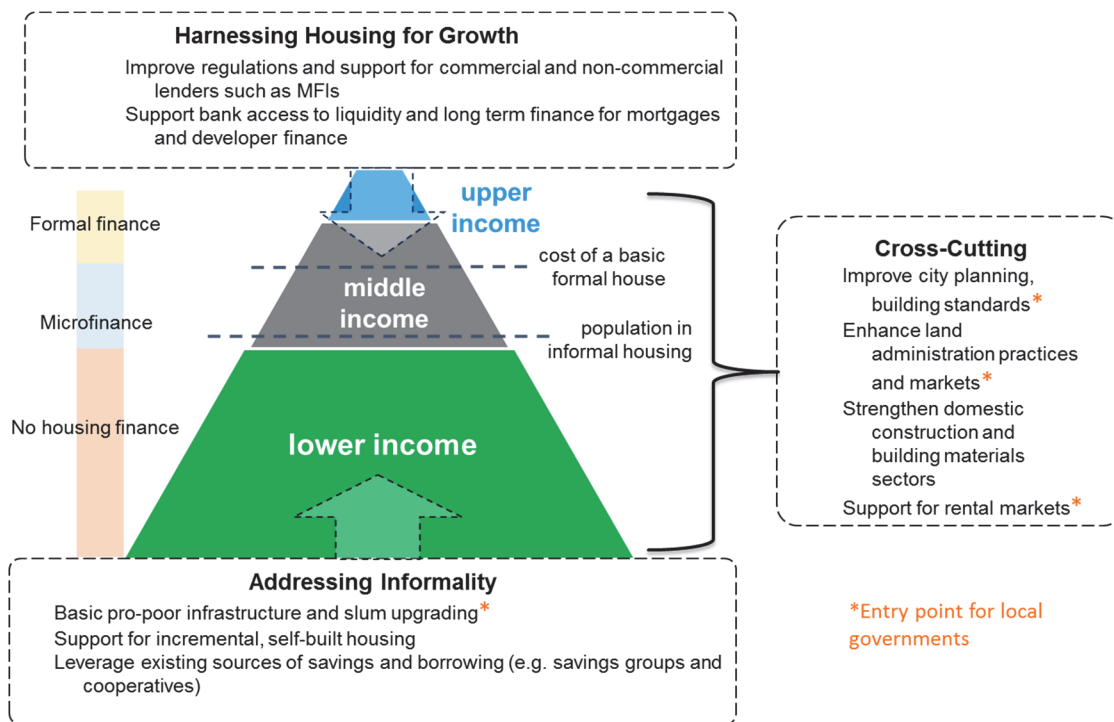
Harnessing Housing for Growth

Improve regulations and support for commercial and non-commercial lenders such as MFIs

Support bank access to liquidity and long term finance for mortgages and developer finance

Formal finance

Microfinance

No housing finance

upper income

cost of a basic formal house

middle income

population in informal housing

lower income

Cross-Cutting

Improve city planning, building standards*

Enhance land administration practices and markets*

Strengthen domestic construction and building materials sectors

Support for rental markets*

Addressing Informality

Basic pro-poor infrastructure and slum upgrading*

Support for incremental, self-built housing

Leverage existing sources of savings and borrowing (e.g. savings groups and cooperatives)

*Entry point for local governments